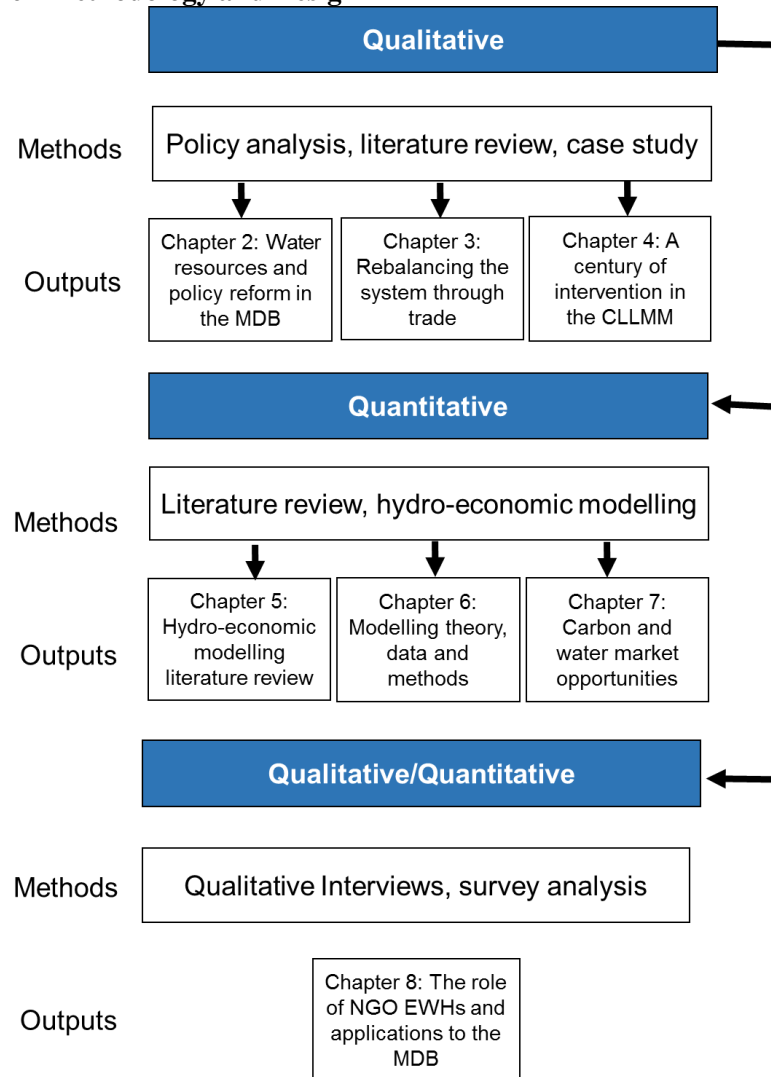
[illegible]

Qualitative

Methods

Policy analysis, literature review, case study

Outputs

Chapter 2: Water resources and policy reform in the MDB

Chapter 3: Rebalancing the system through trade

Chapter 4: A century of intervention in the CLLMM

Quantitative

Methods

Literature review, hydro-economic modelling

Outputs

Chapter 5: Hydro-economic modelling literature review

Chapter 6: Modelling theory, data and methods

Chapter 7: Carbon and water market opportunities

Qualitative/Quantitative

Methods

Qualitative Interviews, survey analysis

Outputs

Chapter 8: The role of NGO EWHs and applications to the MDB